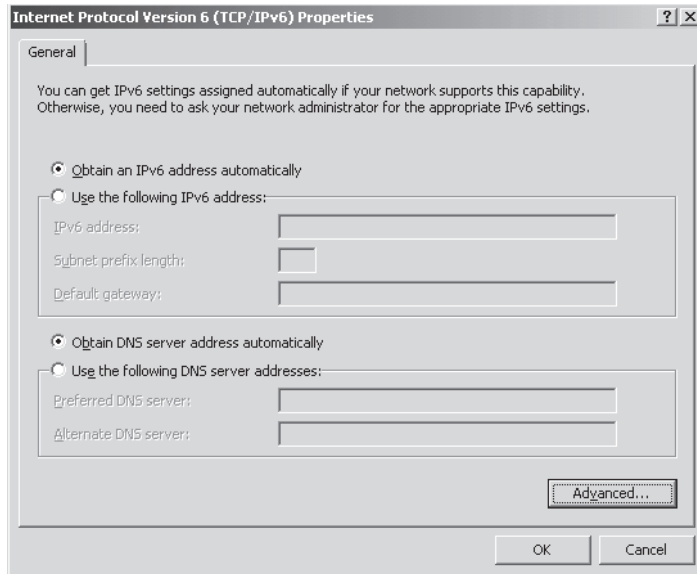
Internet Protocol Version 6 (TCP/IPv6) Properties

? X

General

You can get IPv6 settings assigned automatically if your network supports this capability. Otherwise, you need to ask your network administrator for the appropriate IPv6 settings.

Obtain an IPv6 address automatically

Use the following IPv6 address:

IPv6 address:

Subnet prefix length:

Default gateway:

Obtain DNS server address automatically

Use the following DNS server addresses:

Preferred DNS server:

Alternate DNS server:

Advanced...

OK

Cancel